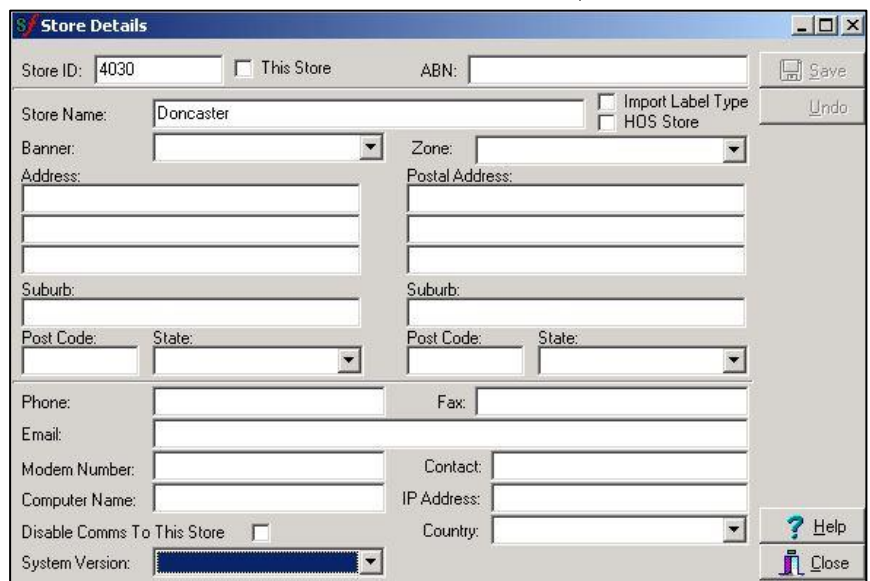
Store Details

Store ID: 4030
This Store
ABN:
Save
Store Name: Doncaster
Import Label Type
HOS Store
Undo
Banner:
Zone:
Address:
Postal Address:
Suburb:
Suburb:
Post Code:
State:
Post Code:
State:
Phone:
Fax:
Email:
Modem Number:
Contact:
Computer Name:
IP Address:
Disable Comms To This Store
Country:
Help
System Version:
Close